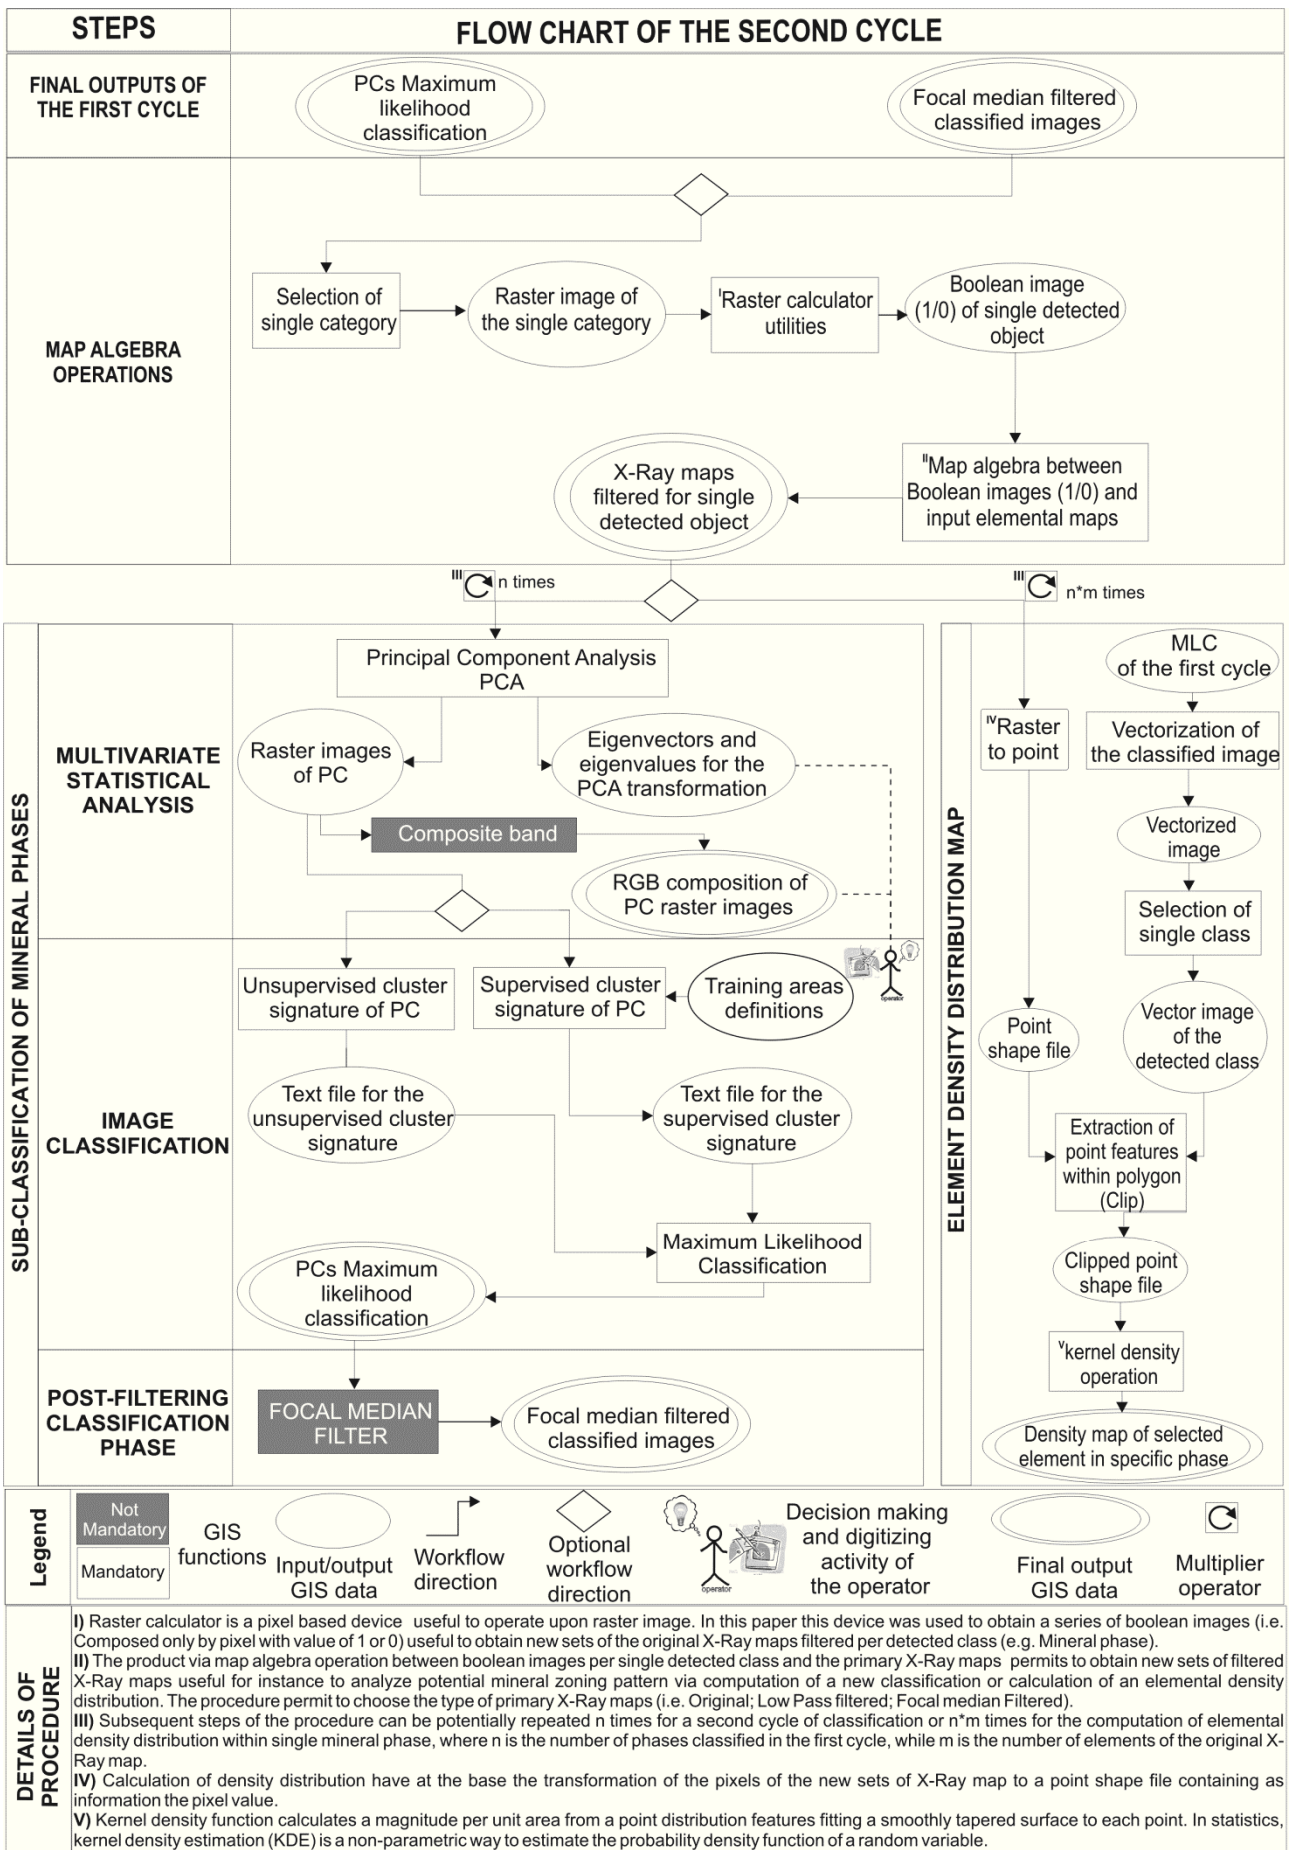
STEPS

FLOW CHART OF THE SECOND CYCLE

FINAL OUTPUTS OF THE FIRST CYCLE

PCs Maximum likelihood classification

Focal median filtered classified images

MAP ALGEBRA OPERATIONS

Selection of single category

Raster image of the single category

$^{I}$Raster calculator utilities

Boolean image (1/0) of single detected object

$^{II}$Map algebra between Boolean images (1/0) and input elemental maps

X-Ray maps filtered for single detected object

$^{III}$ n times

$^{III}$ n*m times

SUB-CLASSIFICATION OF MINERAL PHASES

MULTIVARIATE STATISTICAL ANALYSIS

Principal Component Analysis PCA

Raster images of PC

Eigenvectors and eigenvalues for the PCA transformation

Composite band

RGB composition of PC raster images

IMAGE CLASSIFICATION

Unsupervised cluster signature of PC

Supervised cluster signature of PC

Training areas definitions

operator

Text file for the unsupervised cluster signature

Text file for the supervised cluster signature

Maximum Likelihood Classification

PCs Maximum likelihood classification

POST-FILTERING CLASSIFICATION PHASE

FOCAL MEDIAN FILTER

Focal median filtered classified images

ELEMENT DENSITY DISTRIBUTION MAP

$^{IV}$Raster to point

MLC of the first cycle

Vectorization of the classified image

Vectorized image

Selection of single class

Point shape file

Vector image of the detected class

Extraction of point features within polygon (Clip)

Clipped point shape file

$^{V}$kernel density operation

Density map of selected element in specific phase

Legend

Not Mandatory

Mandatory

GIS functions

Input/output GIS data

Workflow direction

Optional workflow direction

operator

Decision making and digitizing activity of the operator

Final output GIS data

Multiplier operator

DETAILS OF PROCEDURE

I) Raster calculator is a pixel based device useful to operate upon raster image. In this paper this device was used to obtain a series of boolean images (i.e. Composed only by pixel with value of 1 or 0) useful to obtain new sets of the original X-Ray maps filtered per detected class (e.g. Mineral phase).
II) The product via map algebra operation between boolean images per single detected class and the primary X-Ray maps permits to obtain new sets of filtered X-Ray maps useful for instance to analyze potential mineral zoning pattern via computation of a new classification or calculation of an elemental density distribution. The procedure permit to choose the type of primary X-Ray maps (i.e. Original; Low Pass filtered; Focal median Filtered).
III) Subsequent steps of the procedure can be potentially repeated n times for a second cycle of classification or n*m times for the computation of elemental density distribution within single mineral phase, where n is the number of phases classified in the first cycle, while m is the number of elements of the original X-Ray map.
IV) Calculation of density distribution have at the base the transformation of the pixels of the new sets of X-Ray map to a point shape file containing as information the pixel value.
V) Kernel density function calculates a magnitude per unit area from a point distribution features fitting a smoothly tapered surface to each point. In statistics, kernel density estimation (KDE) is a non-parametric way to estimate the probability density function of a random variable.